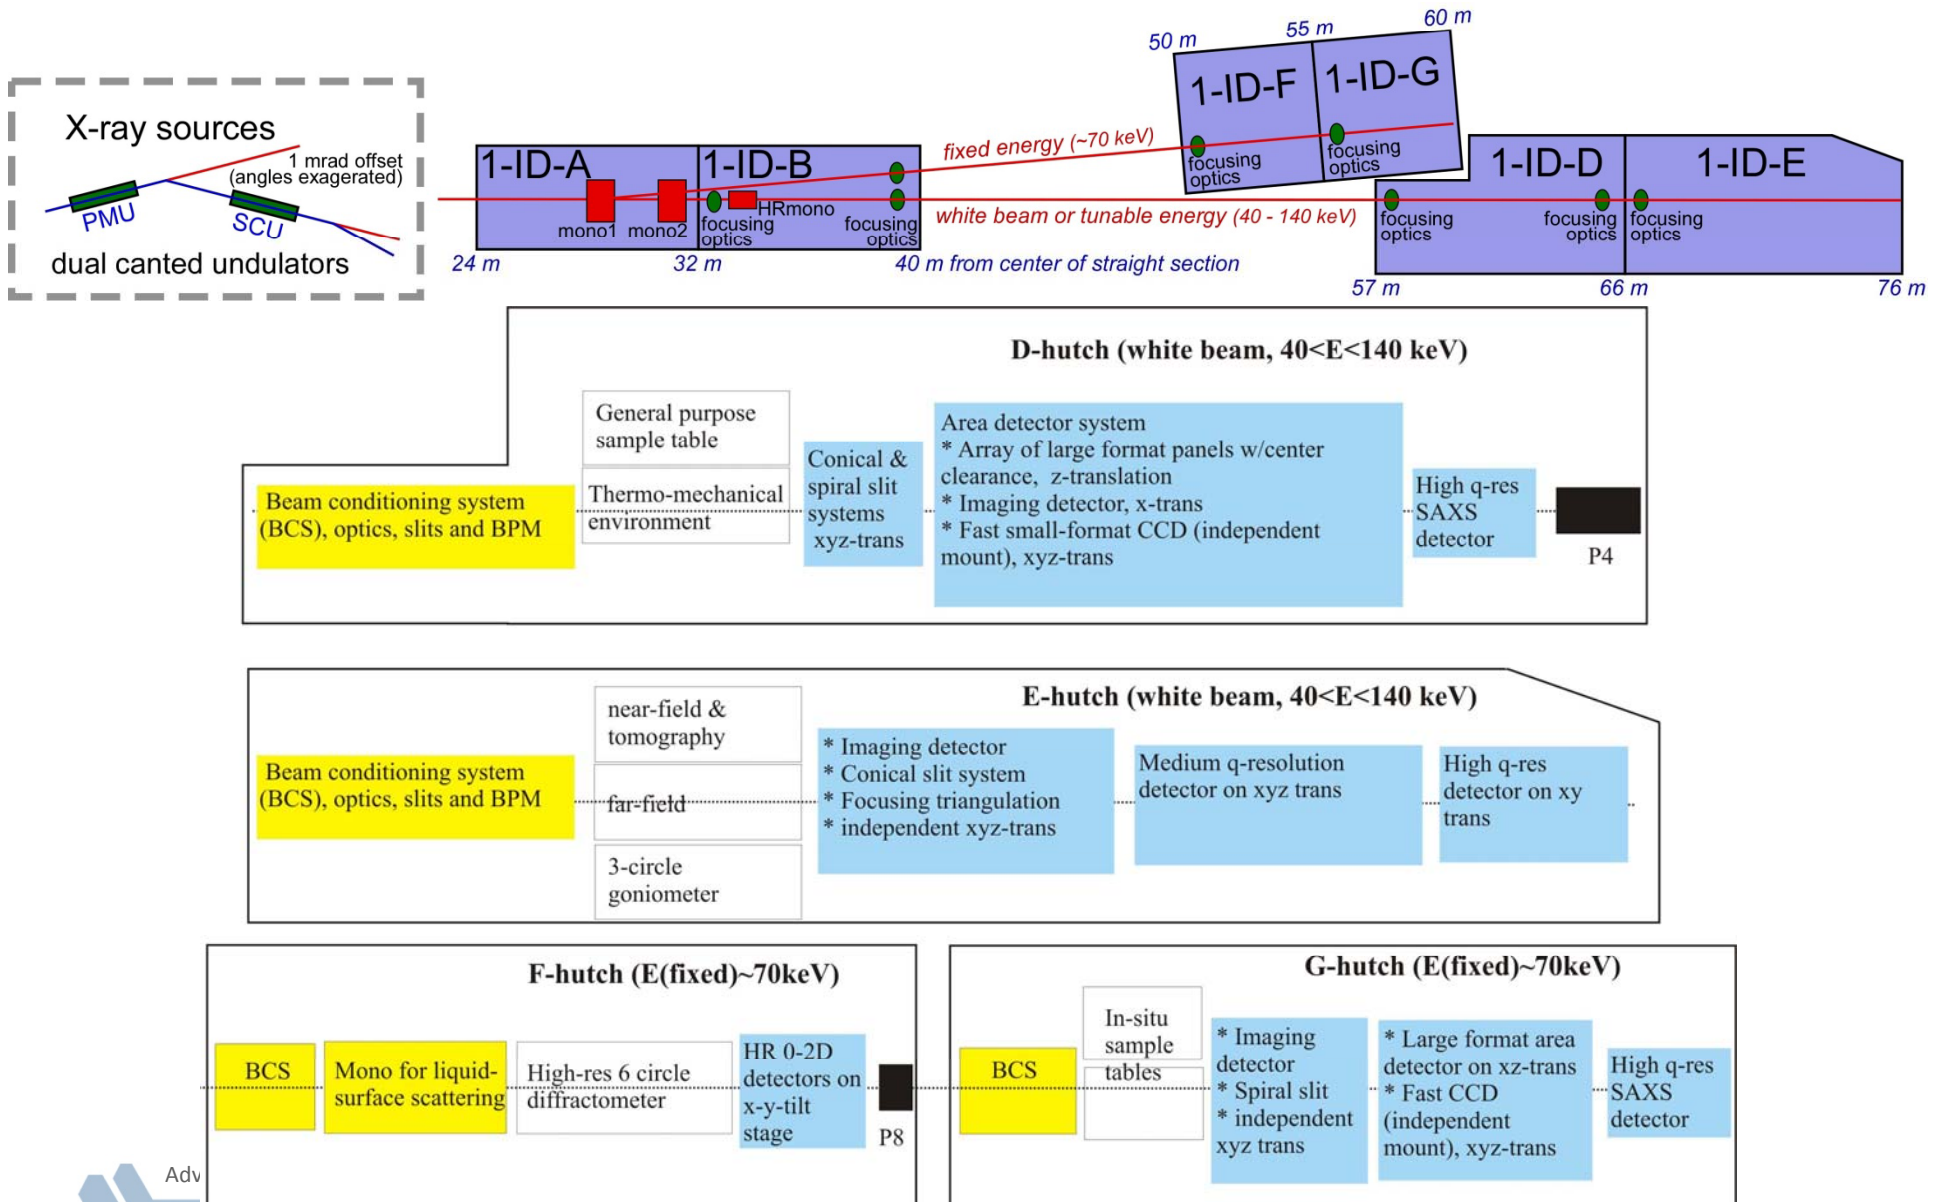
X-ray sources

1 mrad offset (angles exagerated)

PMU

SCU

dual canted undulators

1-ID-A

1-ID-B

mono1 mono2

focusing optics

HRmono

focusing optics

fixed energy (~70 keV)

white beam or tunable energy (40 - 140 keV)

24 m

32 m

40 m from center of straight section

50 m

55 m

60 m

1-ID-F

1-ID-G

focusing optics

focusing optics

1-ID-D

1-ID-E

focusing optics

focusing optics

focusing optics

57 m

66 m

76 m

D-hutch (white beam, 40<E<140 keV)

Beam conditioning system (BCS), optics, slits and BPM

General purpose sample table

Thermo-mechanical environment

Conical & spiral slit systems xyz-trans

Area detector system
* Array of large format panels w/center clearance, z-translation
* Imaging detector, x-trans
* Fast small-format CCD (independent mount), xyz-trans

High q-res SAXS detector

P4

E-hutch (white beam, 40<E<140 keV)

Beam conditioning system (BCS), optics, slits and BPM

near-field & tomography

far-field

3-circle goniometer

* Imaging detector
* Conical slit system
* Focusing triangulation
* independent xyz-trans

Medium q-resolution detector on xyz trans

High q-res detector on xy trans

F-hutch (E(fixed)~70keV)

BCS

Mono for liquid-surface scattering

High-res 6 circle diffractometer

HR 0-2D detectors on x-y-tilt stage

P8

G-hutch (E(fixed)~70keV)

BCS

In-situ sample tables

* Imaging detector
* Spiral slit
* independent xyz trans

* Large format area detector on xz-trans
* Fast CCD (independent mount), xyz-trans

High q-res SAXS detector

Adv